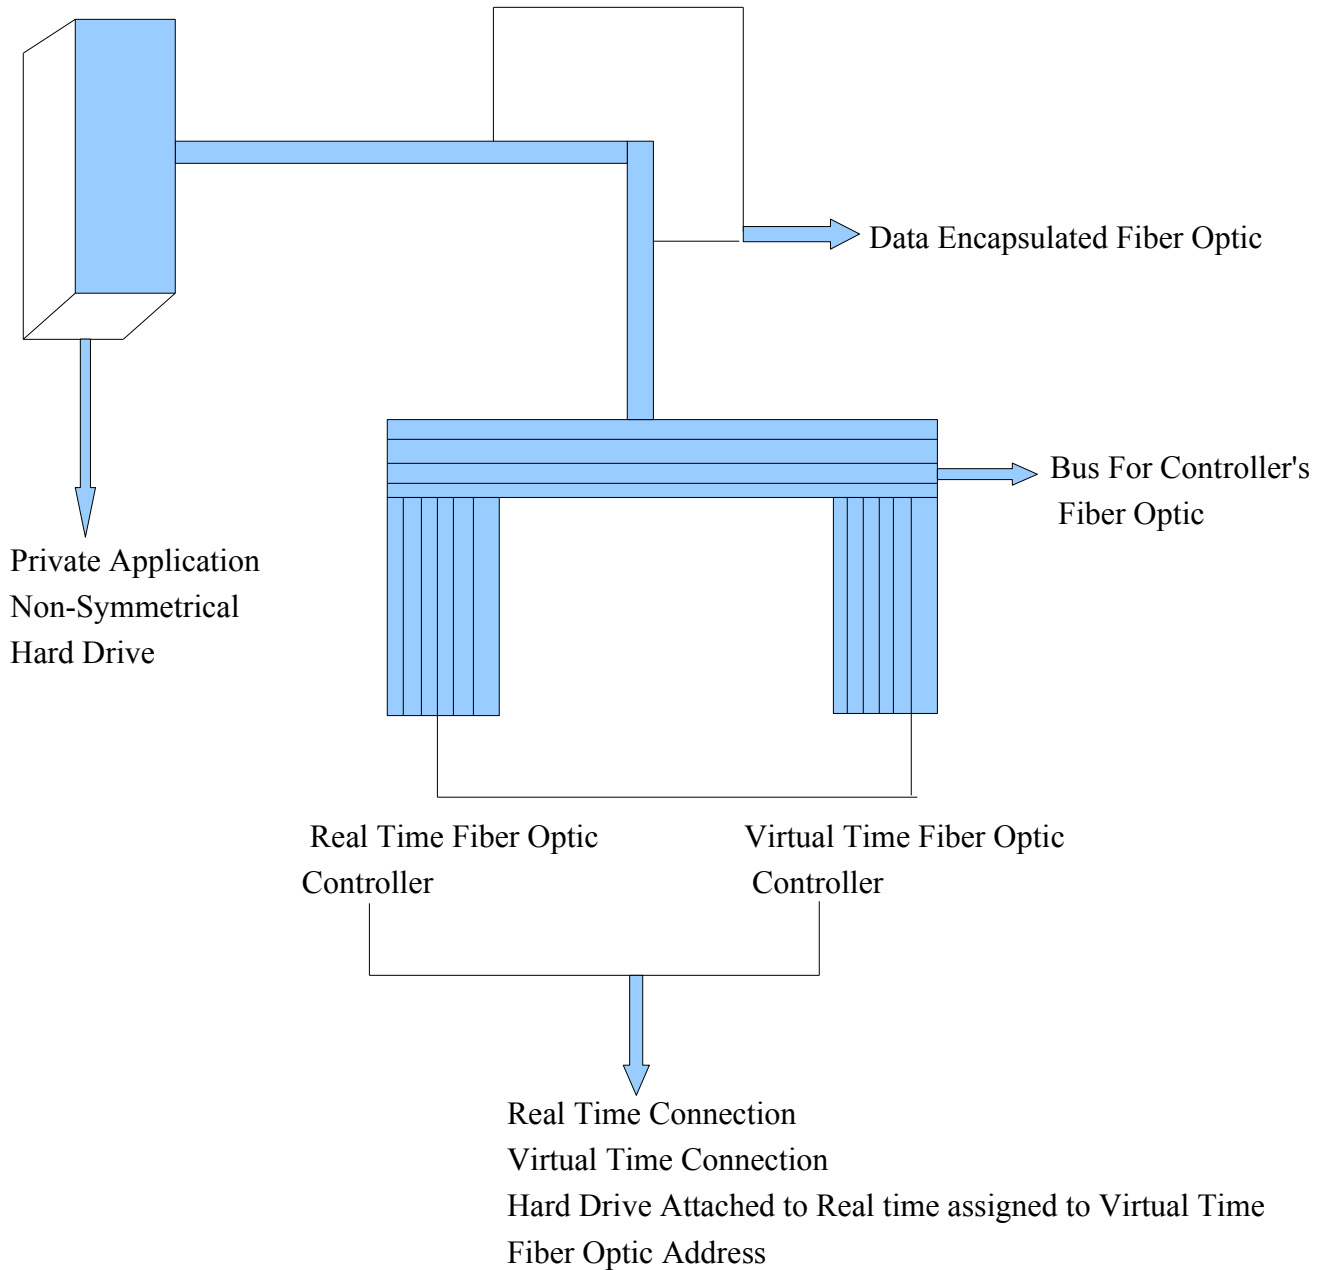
Data Encapsulated Fiber Optic

Bus For Controller's Fiber Optic

Private Application
Non-Symmetrical
Hard Drive

Real Time Fiber Optic
Controller

Virtual Time Fiber Optic
Controller

Real Time Connection
Virtual Time Connection
Hard Drive Attached to Real time assigned to Virtual Time
Fiber Optic Address